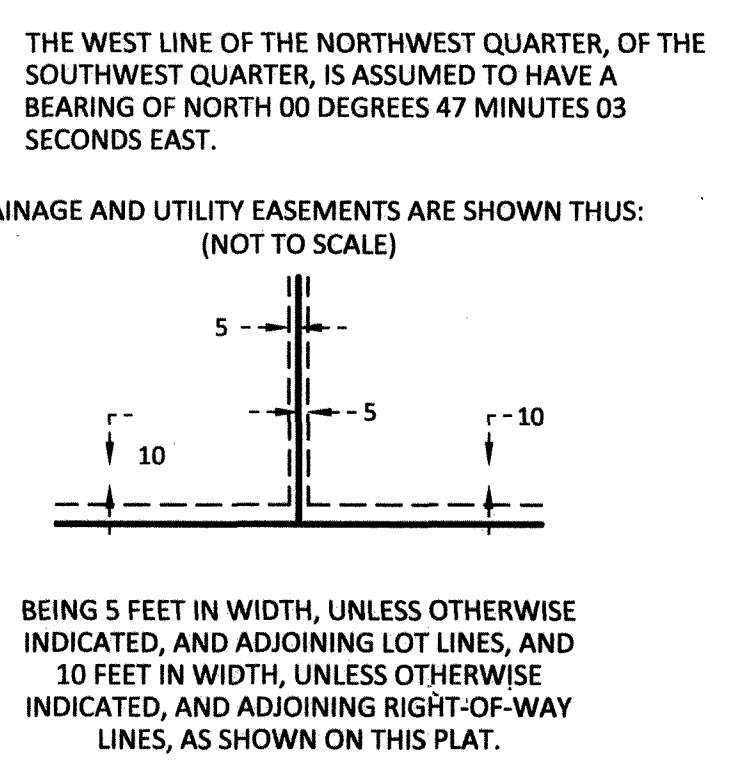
THE WEST LINE OF THE NORTHWEST QUARTER, OF THE SOUTHWEST QUARTER, IS ASSUMED TO HAVE A BEARING OF NORTH 00 DEGREES 47 MINUTES 03 SECONDS EAST.

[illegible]INAGE AND UTILITY EASEMENTS ARE SHOWN THUS:
(NOT TO SCALE)

5

5

10

10

BEING 5 FEET IN WIDTH, UNLESS OTHERWISE INDICATED, AND ADJOINING LOT LINES, AND 10 FEET IN WIDTH, UNLESS OTHERWISE INDICATED, AND ADJOINING RIGHT-OF-WAY LINES, AS SHOWN ON THIS PLAT.